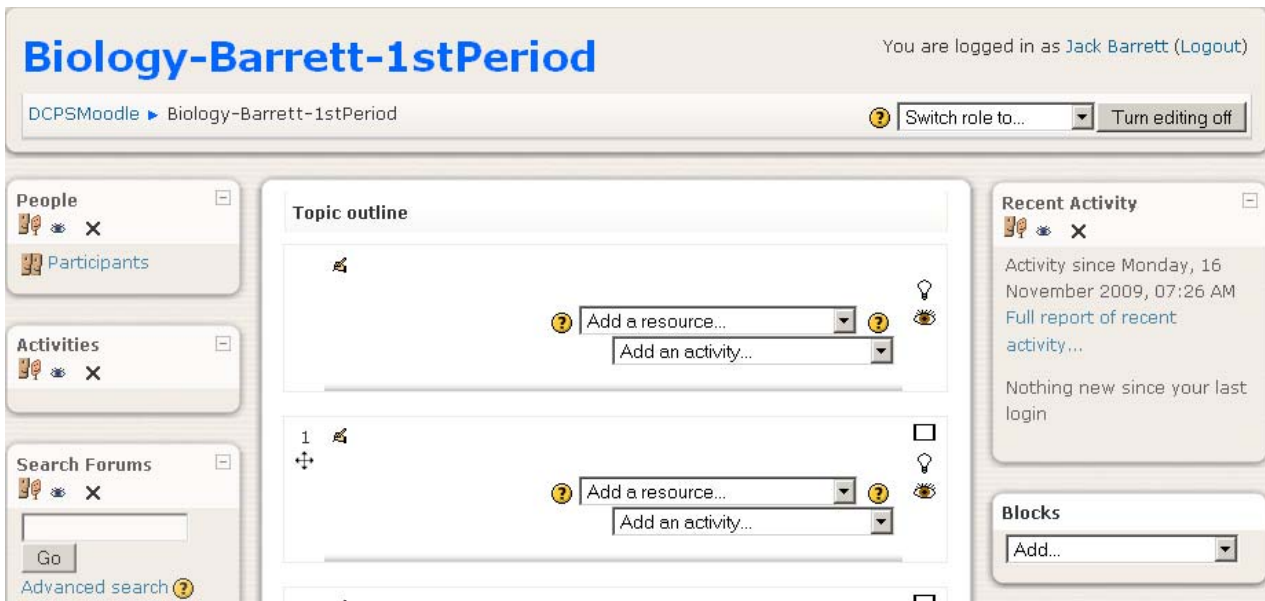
Biology-Barrett-1stPeriod

You are logged in as Jack Barrett (Logout)

DCPSMoodle ► Biology-Barrett-1stPeriod

Switch role to... Turn editing off

People

Participants

Activities

Search Forums

Go

Advanced search

Topic outline

Add a resource...

Add an activity...

1

Add a resource...

Add an activity...

Recent Activity

Activity since Monday, 16 November 2009, 07:26 AM

Full report of recent activity...

Nothing new since your last login

Blocks

Add...